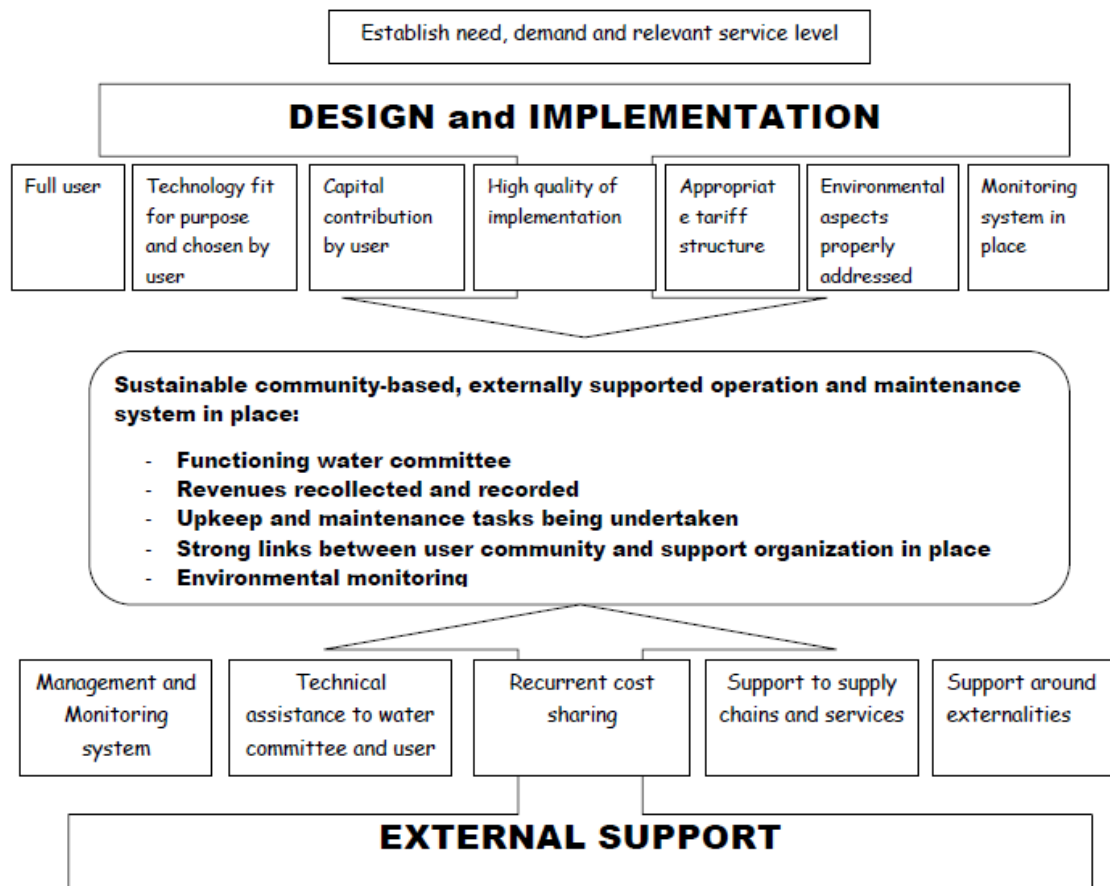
Establish need, demand and relevant service level

DESIGN and IMPLEMENTATION

Full user

Technology fit for purpose and chosen by user

Capital contribution by user

High quality of implementation

Appropriat e tariff structure

Environmental aspects properly addressed

Monitoring system in place

Sustainable community-based, externally supported operation and maintenance system in place:

- Functioning water committee
- Revenues recollected and recorded
- Upkeep and maintenance tasks being undertaken
- Strong links between user community and support organization in place
- Environmental monitoring

Management and Monitoring system

Technical assistance to water committee and user

Recurrent cost sharing

Support to supply chains and services

Support around externalities

EXTERNAL SUPPORT